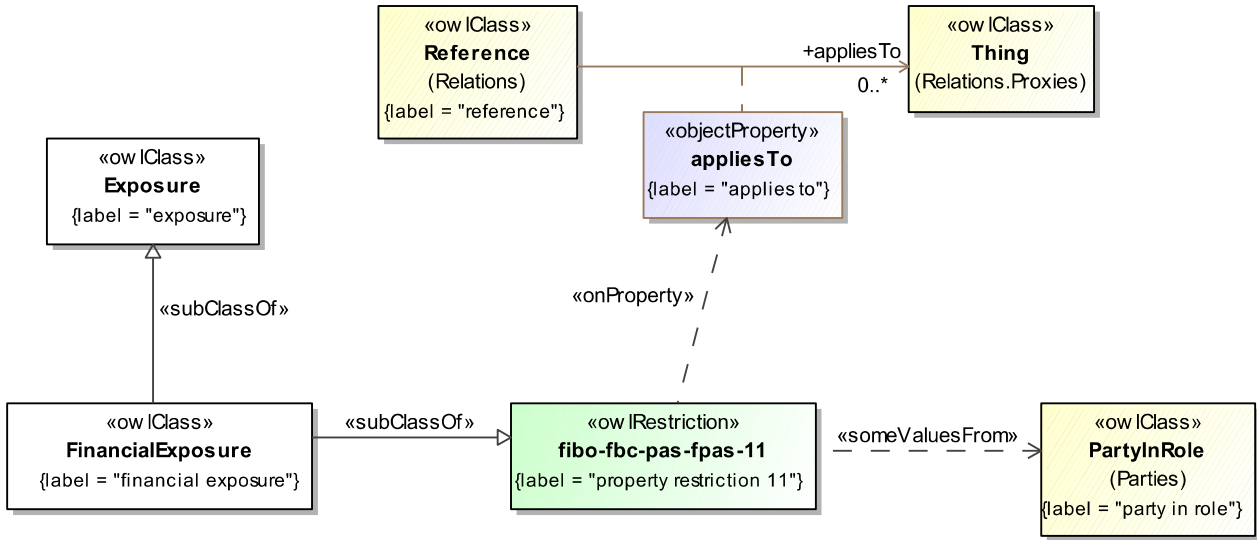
«owlClass»
Reference
(Relations)
{label = "reference"}

+appliesTo
0..*

«owlClass»
Thing
(Relations.Proxies)

«owlClass»
Exposure
{label = "exposure"}

«objectProperty»
appliesTo
{label = "applies to"}

«subClassOf»

«onProperty»

«owlClass»
FinancialExposure
{label = "financial exposure"}

«subClassOf»

«owlRestriction»
fibo-fbc-pas-fpas-11
{label = "property restriction 11"}

«someValuesFrom»

«owlClass»
PartyInRole
(Parties)
{label = "party in role"}